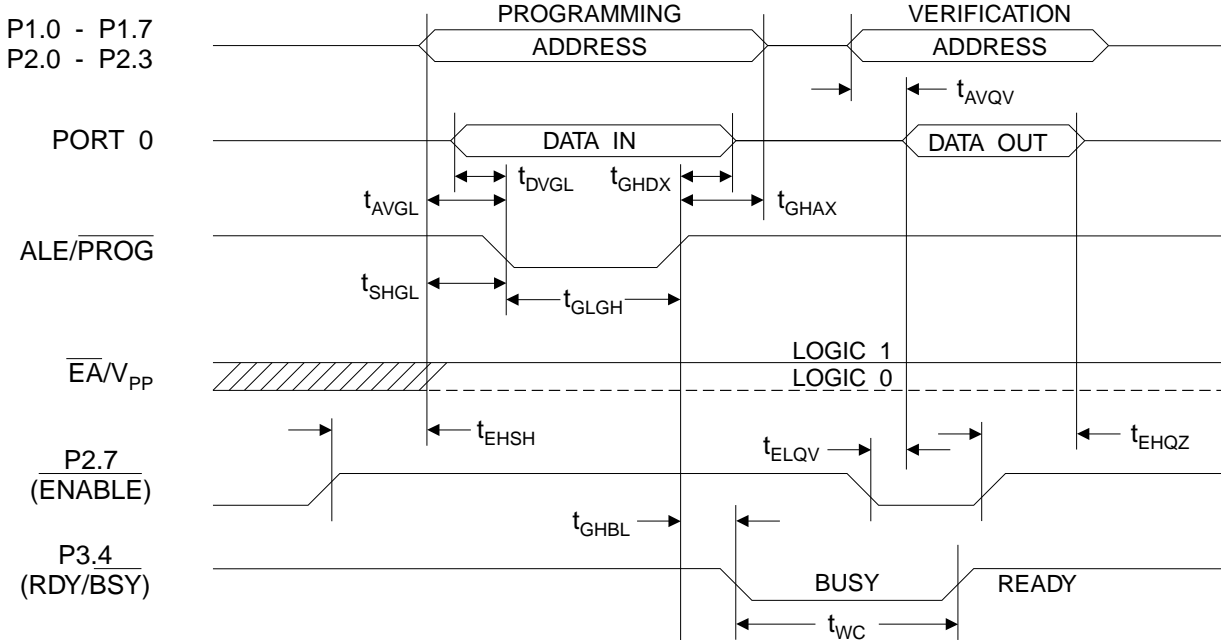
P1.0 - P1.7
P2.0 - P2.3

PROGRAMMING
ADDRESS

VERIFICATION
ADDRESS

$t_{AVQV}$

PORT 0

DATA IN

DATA OUT

$t_{DVGL}$

$t_{GHDX}$

$t_{AVGL}$

$t_{GHAX}$

ALE/$\overline{PROG}$

$t_{SHGL}$

$t_{GLGH}$

$\overline{EA}/V_{PP}$

LOGIC 1
LOGIC 0

$t_{EHSH}$

$t_{ELQV}$

$t_{EHQZ}$

$\overline{P2.7}$
$\overline{(ENABLE)}$

$t_{GHBL}$

P3.4
(RDY/$\overline{BSY}$)

BUSY

READY

$t_{WC}$